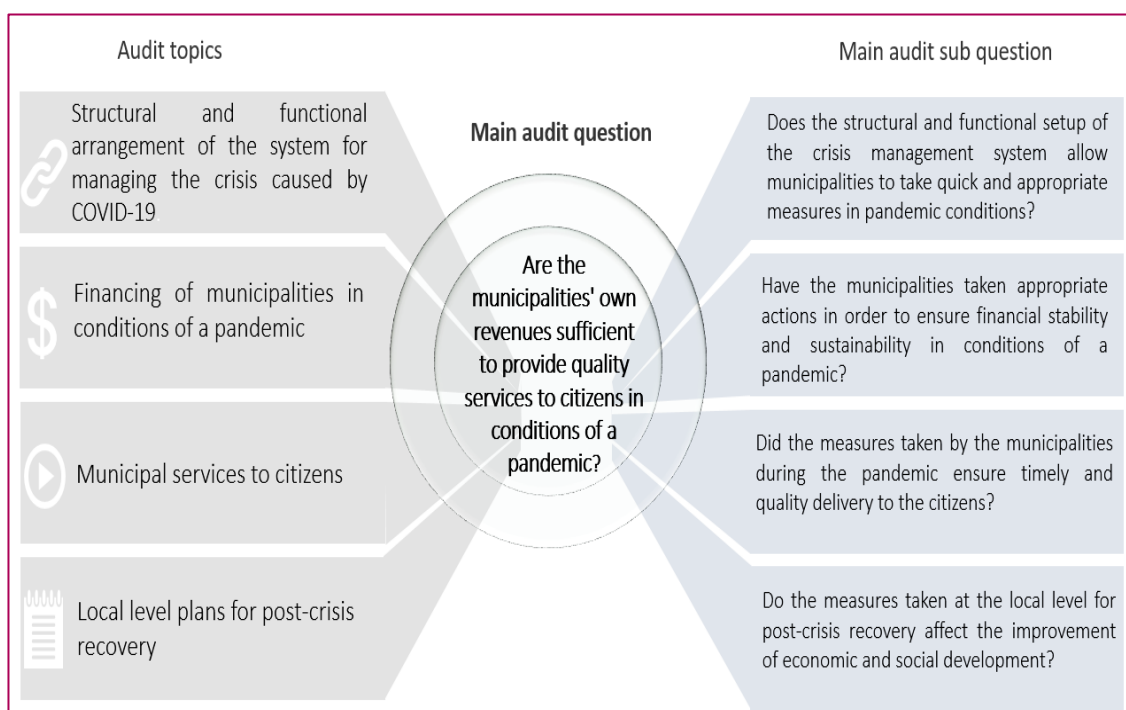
Audit topics

Main audit sub question

Structural and functional arrangement of the system for managing the crisis caused by COVID-19.

Main audit question

Does the structural and functional setup of the crisis management system allow municipalities to take quick and appropriate measures in pandemic conditions?

Are the municipalities' own revenues sufficient to provide quality services to citizens in conditions of a pandemic?

Financing of municipalities in conditions of a pandemic

Have the municipalities taken appropriate actions in order to ensure financial stability and sustainability in conditions of a pandemic?

Municipal services to citizens

Did the measures taken by the municipalities during the pandemic ensure timely and quality delivery to the citizens?

Local level plans for post-crisis recovery

Do the measures taken at the local level for post-crisis recovery affect the improvement of economic and social development?